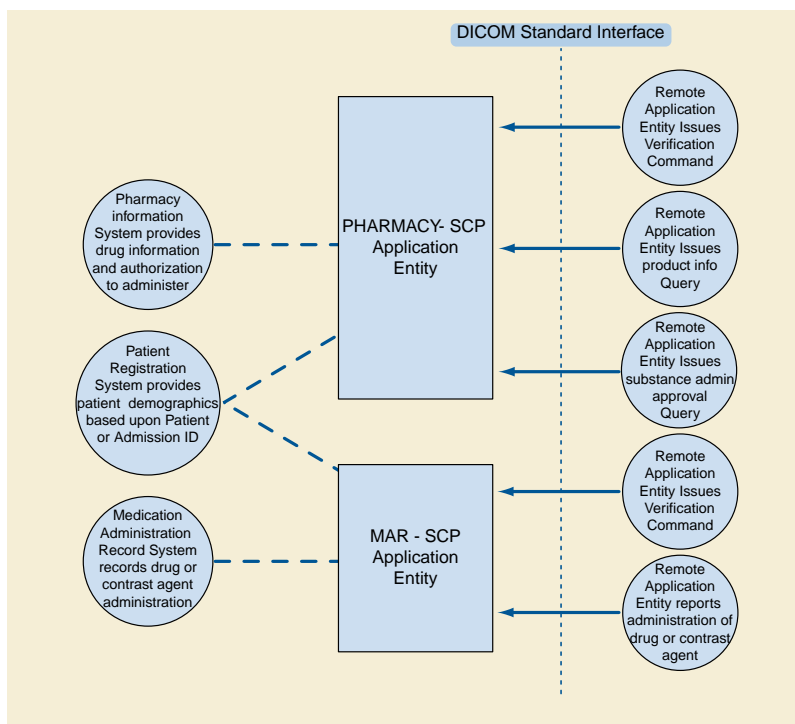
DICOM Standard Interface

Pharmacy information System provides drug information and authorization to administer

PHARMACY- SCP Application Entity

Remote Application Entity Issues Verification Command

Remote Application Entity Issues product info Query

Remote Application Entity Issues substance admin approval Query

Patient Registration System provides patient demographics based upon Patient or Admission ID

Medication Administration Record System records drug or contrast agent administration

MAR - SCP Application Entity

Remote Application Entity Issues Verification Command

Remote Application Entity reports administration of drug or contrast agent